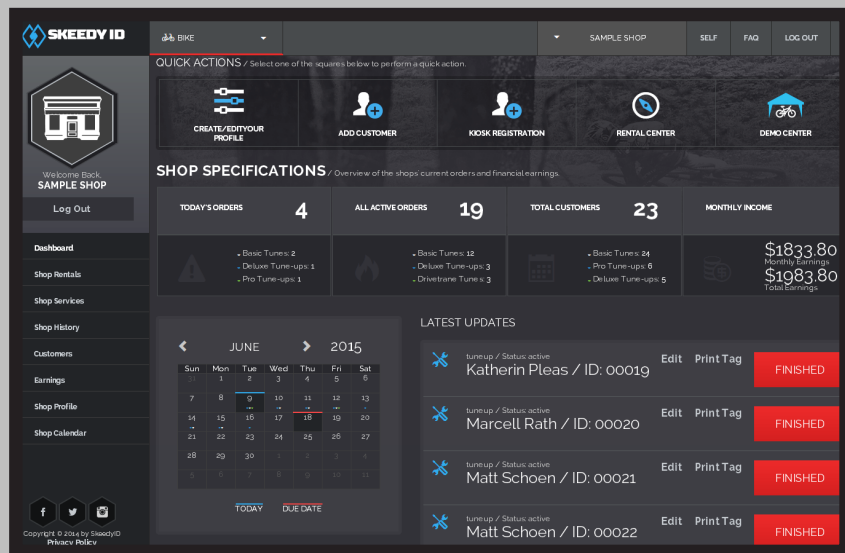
SKEEDY ID

BIKE

SAMPLE SHOP | SELF | FAQ | LOG OUT

Welcome Back,
SAMPLE SHOP

Log Out

Dashboard
Shop Rentals
Shop Services
Shop History
Customers
Earnings
Shop Profile
Shop Calendar

Copyright © 2014 by SkeedyID
Privacy Policy

QUICK ACTIONS / Select one of the squares below to perform a quick action.

CREATE/EDITYOUR PROFILE
ADD CUSTOMER
KIOSK REGISTRATION
RENTAL CENTER
DEMO CENTER

SHOP SPECIFICATIONS / Overview of the shops current orders and financial earnings.

TODAY'S ORDERS 4
- Basic Tunes: 2
- Deluxe Tune-ups: 1
- Pro Tune-ups: 1

ALL ACTIVE ORDERS 19
- Basic Tunes: 12
- Deluxe Tune-ups: 3
- Drivetrane Tunes: 3

TOTAL CUSTOMERS 23
- Basic Tunes: 24
- Pro Tune-ups: 6
- Deluxe Tune-ups: 5

MONTHLY INCOME
$1833.80
Monthly Earnings
$1983.80
Total Earnings

JUNE 2015

| Sun | Mon | Tue | Wed | Thu | Fri | Sat |
|---|---|---|---|---|---|---|
| 31 | 1 | 2 | 3 | 4 | 5 | 6 |
| 7 | 8 | 9 | 10 | 11 | 12 | 13 |
| 14 | 15 | 16 | 17 | 18 | 19 | 20 |
| 21 | 22 | 23 | 24 | 25 | 26 | 27 |
| 28 | 29 | 30 | 1 | 2 | 3 | 4 |
| 5 | 6 | 7 | 8 | 9 | 10 | 11 |

TODAY   DUE DATE

LATEST UPDATES

tuneup / Status: active
Katherin Pleas / ID: 00019
Edit Print Tag FINISHED

tuneup / Status: active
Marcell Rath / ID: 00020
Edit Print Tag FINISHED

tuneup / Status: active
Matt Schoen / ID: 00021
Edit Print Tag FINISHED

tuneup / Status: active
Matt Schoen / ID: 00022
Edit Print Tag FINISHED